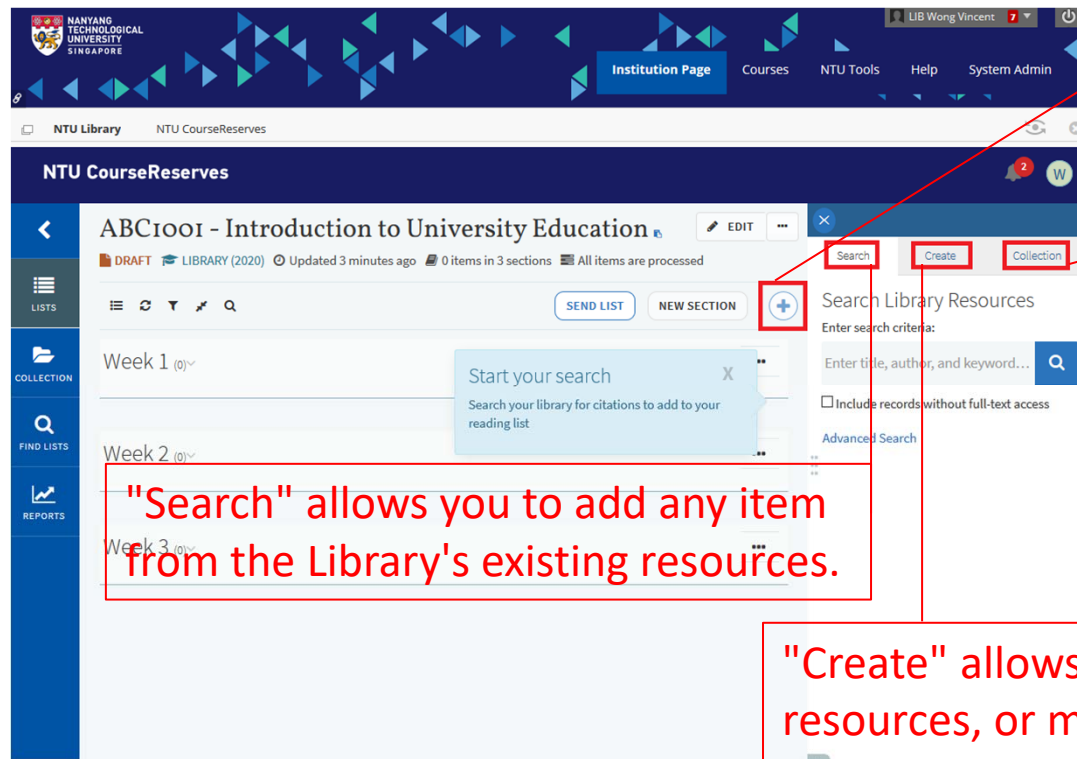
NANYANG TECHNOLOGICAL UNIVERSITY SINGAPORE

LIB Wong Vincent 7

Institution Page Courses NTU Tools Help System Admin

NTU Library NTU CourseReserves

NTU CourseReserves

2 W

LISTS

COLLECTION

FIND LISTS

REPORTS

ABC1001 - Introduction to University Education

EDIT

DRAFT LIBRARY (2020) Updated 3 minutes ago 0 items in 3 sections All items are processed

SEND LIST NEW SECTION

Week 1 (0)

Start your search X

Search your library for citations to add to your reading list

Week 2 (0)

Week 3 (0)

Search Create Collection

Search Library Resources

Enter search criteria:

Enter title, author, and keyword...

Include records without full-text access

Advanced Search

"Search" allows you to add any item from the Library's existing resources.

"Create" allows resources, or m